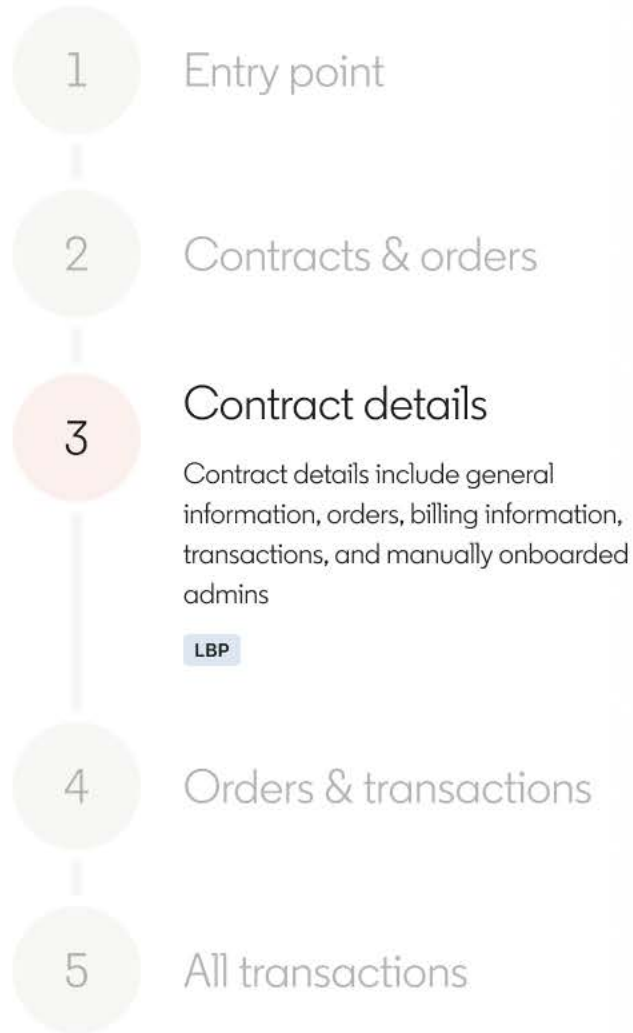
1 Entry point

2 Contracts & orders

3 Contract details

Contract details include general information, orders, billing information, transactions, and manually onboarded admins

LBP

4 Orders & transactions

5 All transactions